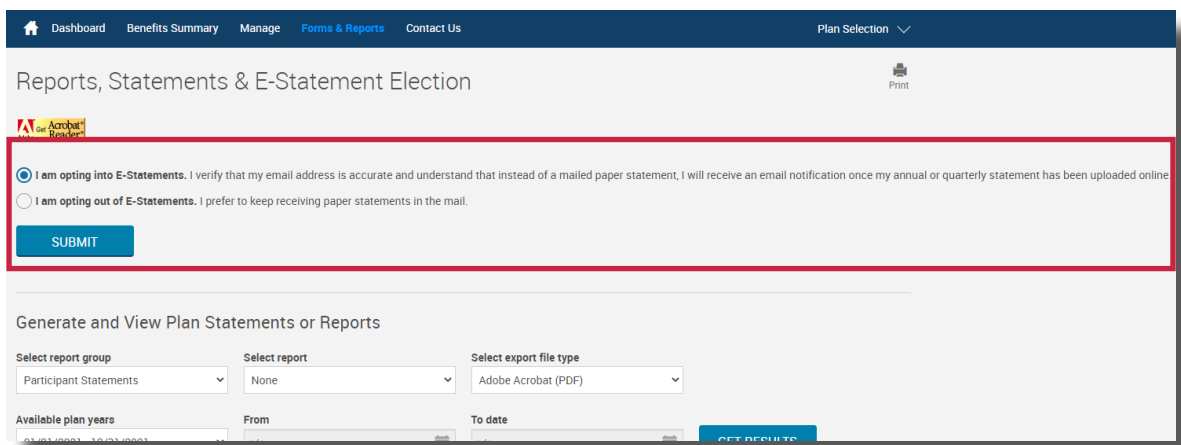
Dashboard Benefits Summary Manage Forms & Reports Contact Us Plan Selection

Reports, Statements & E-Statement Election

Print

Get Acrobat Reader

I am opting into E-Statements. I verify that my email address is accurate and understand that instead of a mailed paper statement, I will receive an email notification once my annual or quarterly statement has been uploaded online

I am opting out of E-Statements. I prefer to keep receiving paper statements in the mail.

SUBMIT

Generate and View Plan Statements or Reports

Select report group
Participant Statements

Select report
None

Select export file type
Adobe Acrobat (PDF)

Available plan years
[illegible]

From
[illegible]

To date
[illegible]

GET RESULTS